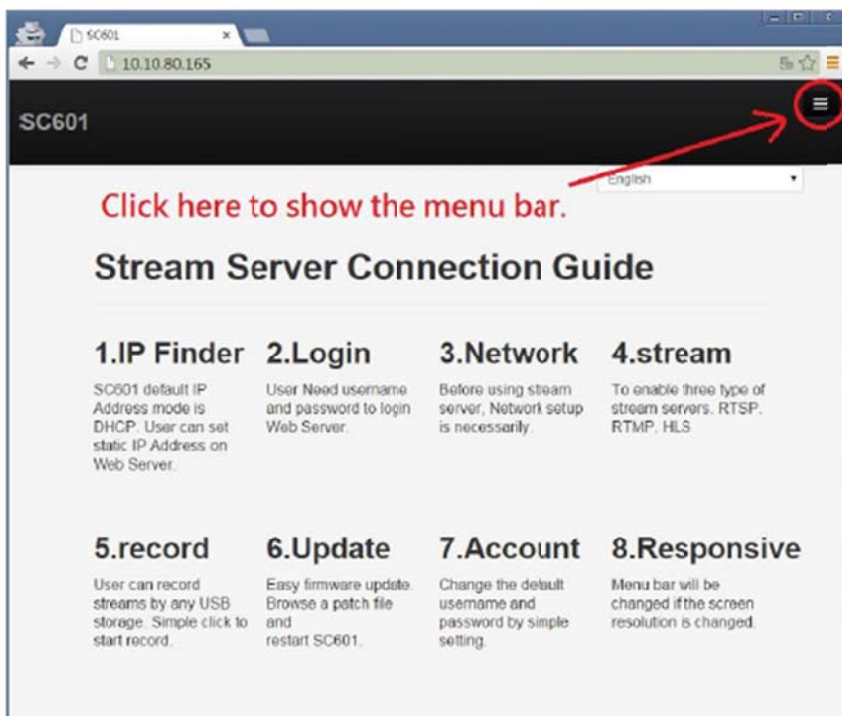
SC601

10.10.80.165

SC601

English

Click here to show the menu bar.

Stream Server Connection Guide

1.IP Finder

SC601 default IP Address mode is DHCP. User can set static IP Address on Web Server.

2.Login

User Need username and password to login Web Server.

3.Network

Before using steam server, Network setup is necessarily.

4.stream

To enable three type of stream servers. RTSP. RTMP. HLS

5.record

User can record streams by any USB storage. Simple click to start record.

6.Update

Easy firmware update. Browse a patch file and restart SC601.

7.Account

Change the default username and password by simple setting.

8.Responsive

Menu bar will be changed if the screen resolution is changed.